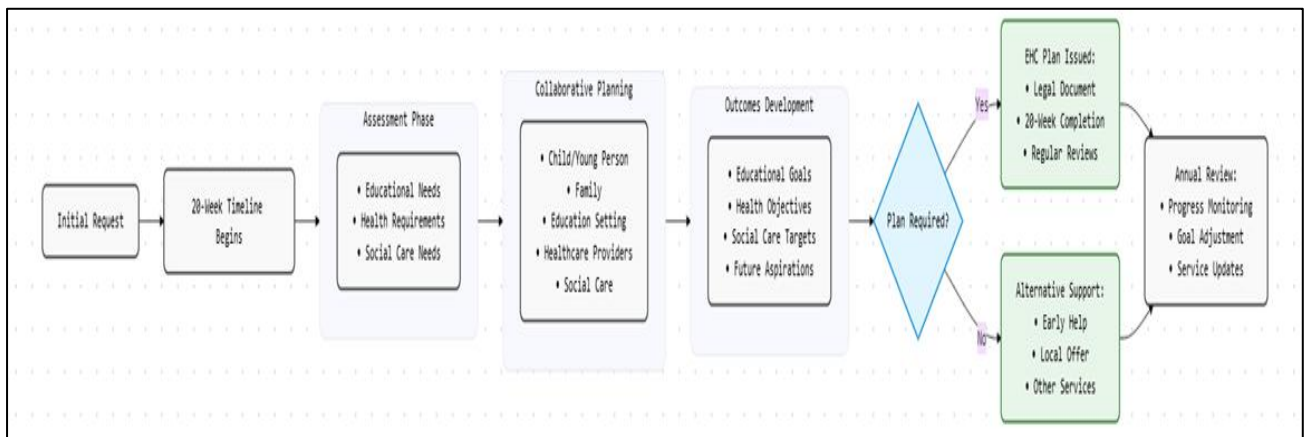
Initial Request

20-Week Timeline Begins

Assessment Phase

• Educational Needs
• Health Requirements
• Social Care Needs

Collaborative Planning

• Child/Young Person
• Family
• Education Setting
• Healthcare Providers
• Social Care

Outcomes Development

• Educational Goals
• Health Objectives
• Social Care Targets
• Future Aspirations

Plan Required?

Yes

EHC Plan Issued:
• Legal Document
• 20-Week Completion
• Regular Reviews

No

Alternative Support:
• Early Help
• Local Offer
• Other Services

Annual Review:
• Progress Monitoring
• Goal Adjustment
• Service Updates